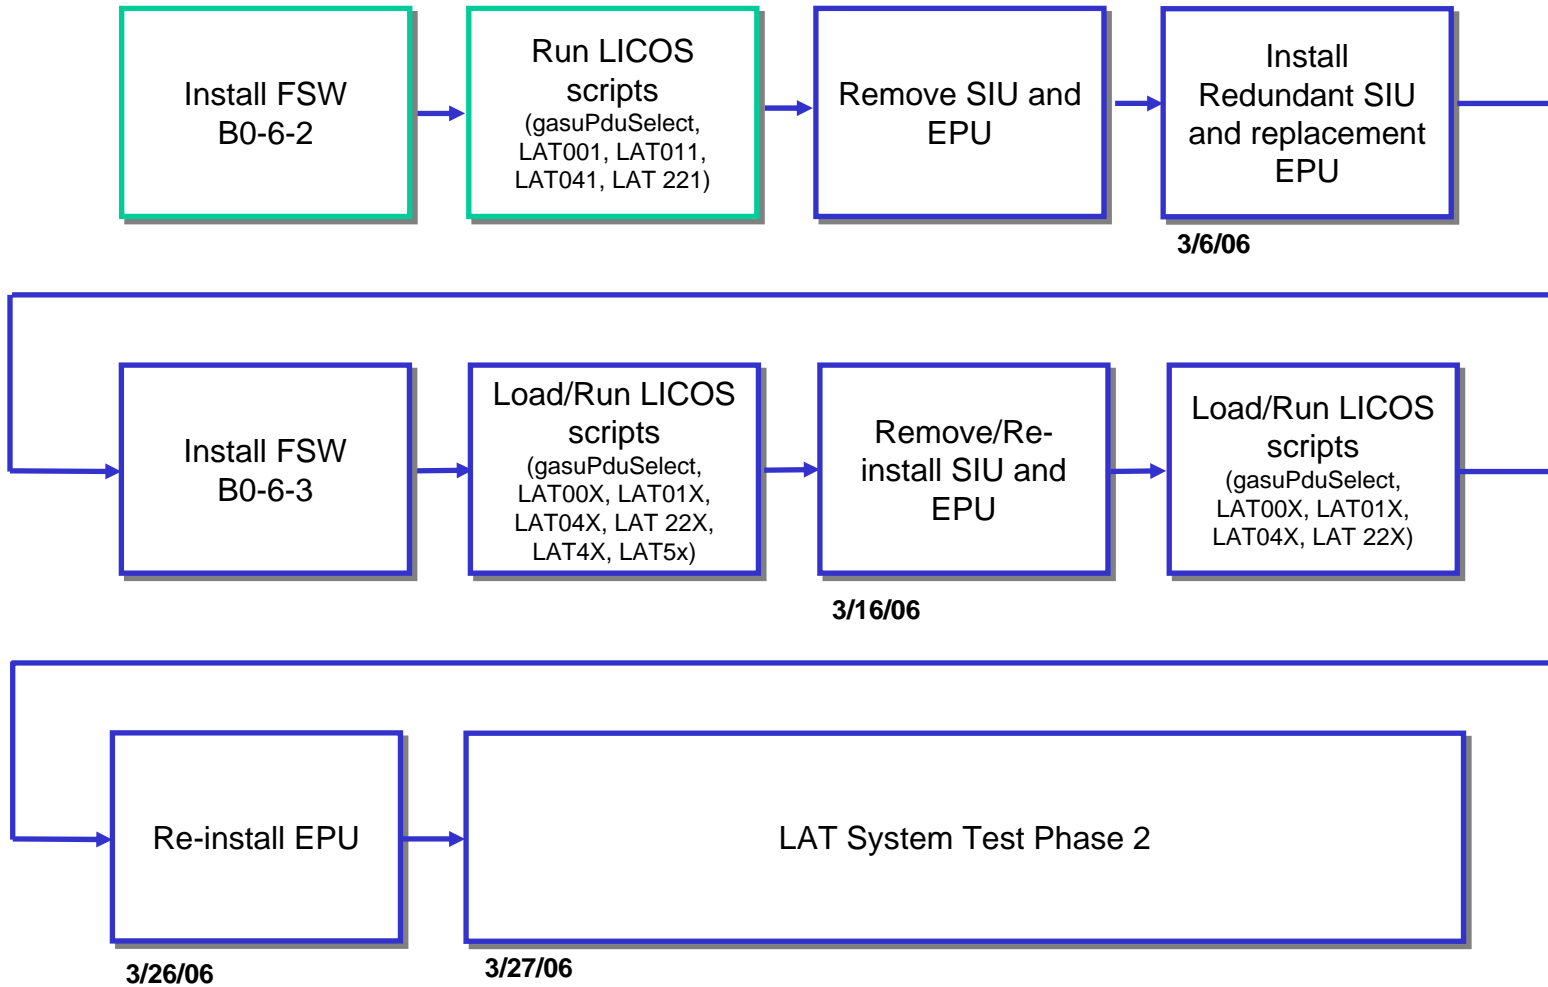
Install FSW B0-6-2

Run LICOS scripts (gasuPduSelect, LAT001, LAT011, LAT041, LAT 221)

Remove SIU and EPU

Install Redundant SIU and replacement EPU

3/6/06

Install FSW B0-6-3

Load/Run LICOS scripts (gasuPduSelect, LAT00X, LAT01X, LAT04X, LAT 22X, LAT4X, LAT5x)

Remove/Re-install SIU and EPU

3/16/06

Load/Run LICOS scripts (gasuPduSelect, LAT00X, LAT01X, LAT04X, LAT 22X)

Re-install EPU

3/26/06

LAT System Test Phase 2

3/27/06